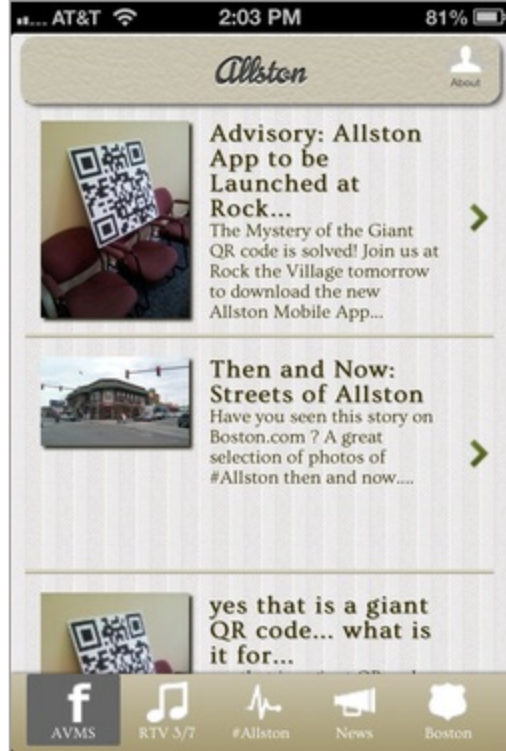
AT&T 2:03 PM 81%

Allston

About

Advisory: Allston App to be Launched at Rock...
The Mystery of the Giant QR code is solved! Join us at Rock the Village tomorrow to download the new Allston Mobile App...

Then and Now: Streets of Allston
Have you seen this story on Boston.com ? A great selection of photos of #Allston then and now....

yes that is a giant QR code... what is it for...
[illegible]

AVMS
RTV 3/7
#Allston
News
Boston